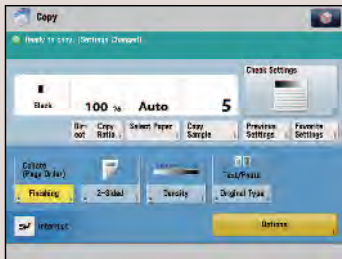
Copy

Ready to copy. (Settings Changed)

Black

100 %

Auto

5

Check Settings

Dir. out

Copy Ratio

Select Paper

Copy Sample

Previous Settings

Favorite Settings

Collate (Page Order)

Finishing

2-Sided

Density

Text/Photo

Original Type

Interrupt

Options